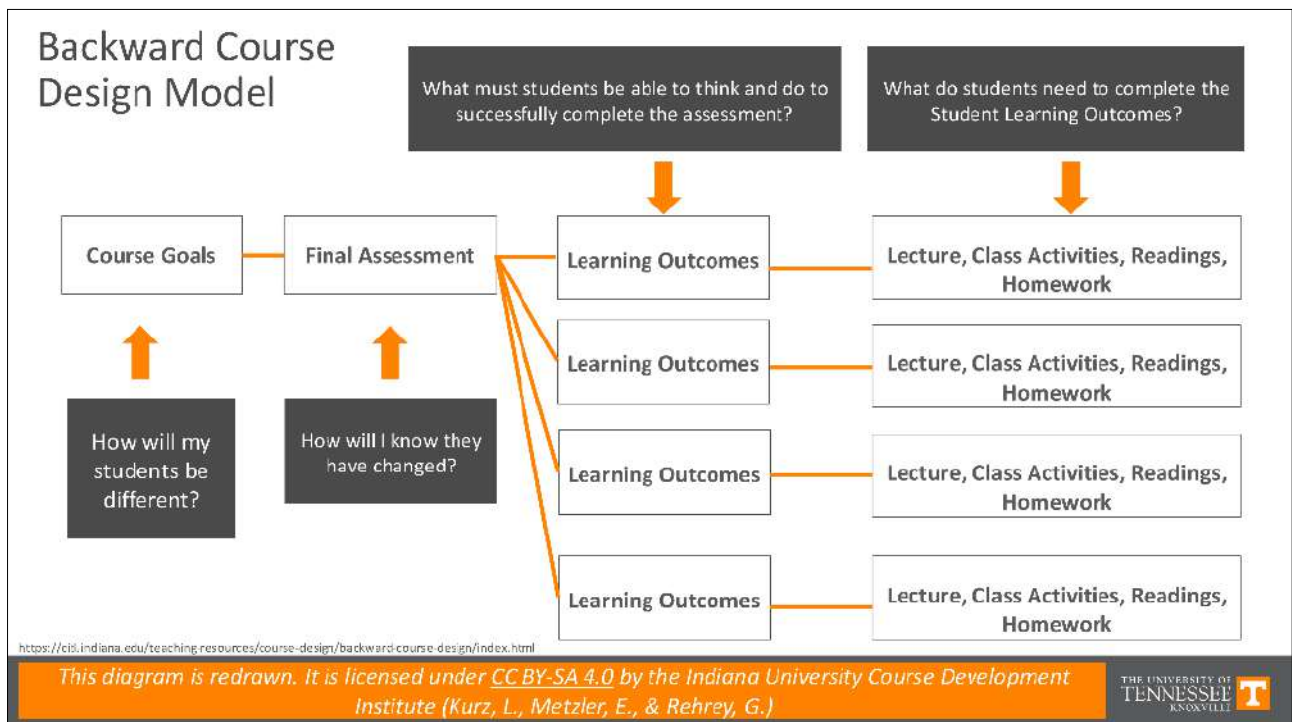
Backward Course Design Model

What must students be able to think and do to successfully complete the assessment?

What do students need to complete the Student Learning Outcomes?

Course Goals

Final Assessment

Learning Outcomes

Lecture, Class Activities, Readings, Homework

Learning Outcomes

Lecture, Class Activities, Readings, Homework

How will my students be different?

How will I know they have changed?

Learning Outcomes

Lecture, Class Activities, Readings, Homework

Learning Outcomes

Lecture, Class Activities, Readings, Homework

https://citl.indiana.edu/teaching-resources/course-design/backward-course-design/index.html

This diagram is redrawn. It is licensed under CC BY-SA 4.0 by the Indiana University Course Development Institute (Kurz, L., Metzler, E., & Rehrey, G.)

THE UNIVERSITY OF TENNESSEE KNOXVILLE T